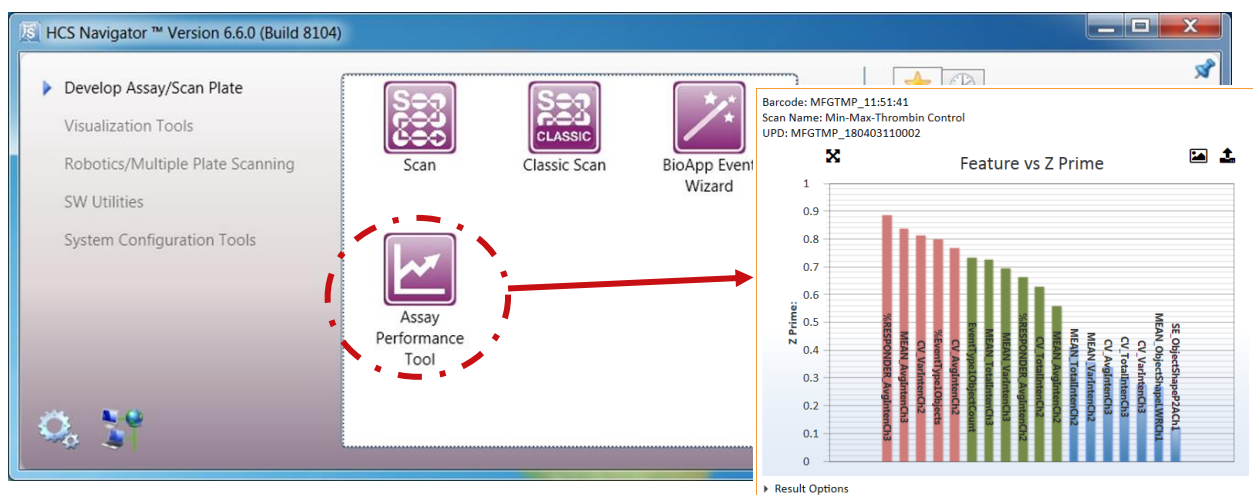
HCS Navigator ™ Version 6.6.0 (Build 8104)

Develop Assay/Scan Plate
Visualization Tools
Robotics/Multiple Plate Scanning
SW Utilities
System Configuration Tools

Scan
CLASSIC
Classic Scan
BioApp Event Wizard
Assay Performance Tool

Barcode: MFGTMP_11:51:41
Scan Name: Min-Max-Thrombin Control
UPD: MFGTMP_180403110002

Feature vs Z Prime

| Z Prime: |
|---|
| 1 |
| 0.9 |
| 0.8 |
| 0.7 |
| 0.6 |
| 0.5 |
| 0.4 |
| 0.3 |
| 0.2 |
| 0.1 |
| 0 |

%RESPONDER_AvgIntenCh3
MEAN_AvgIntenCh3
CV_VarIntenCh2
%EventType1Objects
CV_AvgIntenCh2
EventType1ObjectCount
MEAN_TotalIntenCh3
MEAN_VarIntenCh3
%RESPONDER_AvgIntenCh2
CV_TotalIntenCh2
MEAN_AvgIntenCh2
MEAN_TotalIntenCh2
MEAN_VarIntenCh2
CV_AvgIntenCh3
CV_TotalIntenCh3
CV_VarIntenCh3
MEAN_ObjectShapeLWRCh1
SE_ObjectShapeP2ACh1

Result Options